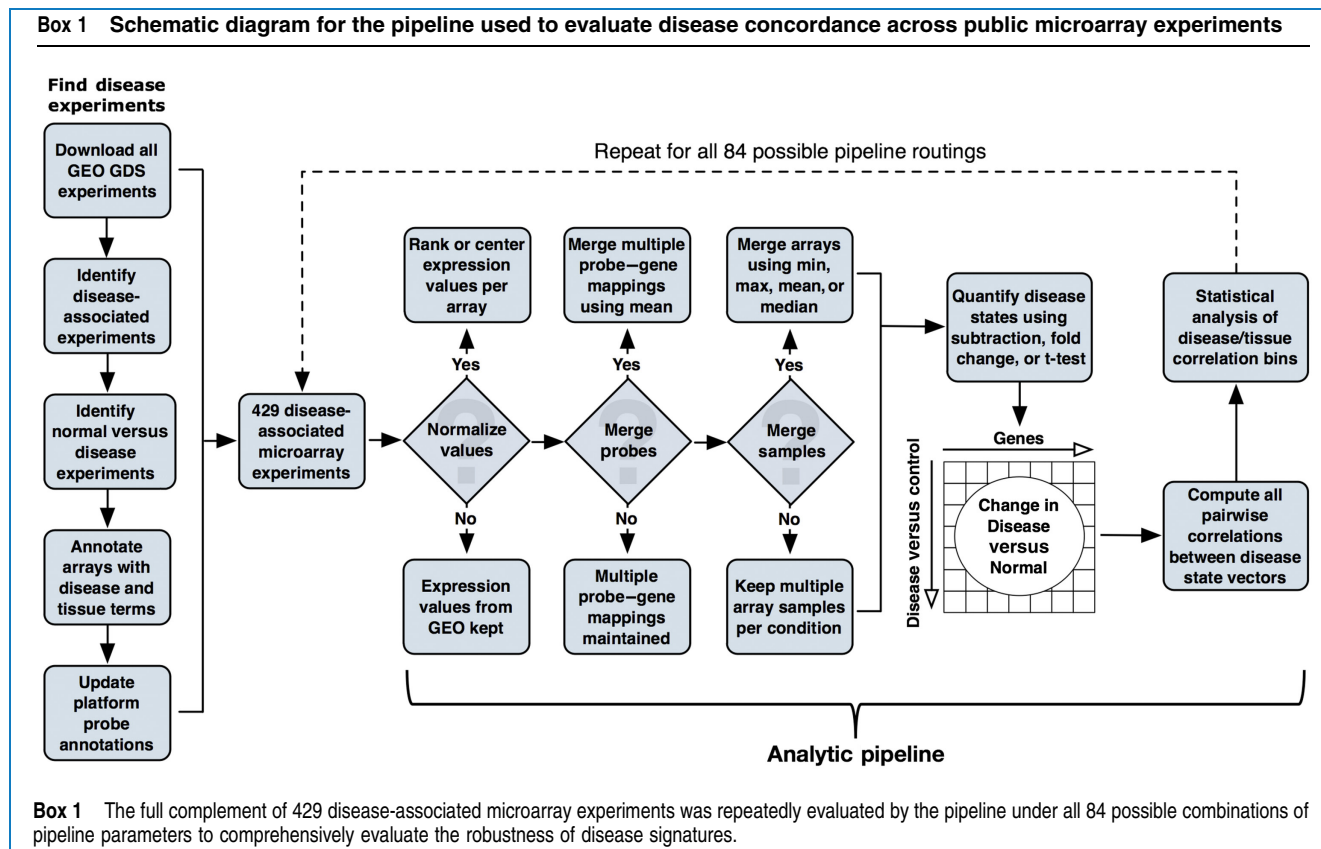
**Box 1 Schematic diagram for the pipeline used to evaluate disease concordance across public microarray experiments**

Find disease experiments

Download all GEO GDS experiments

Identify disease-associated experiments

Identify normal versus disease experiments

Annotate arrays with disease and tissue terms

Update platform probe annotations

Repeat for all 84 possible pipeline routings

429 disease-associated microarray experiments

Normalize values

Yes

Rank or center expression values per array

No

Expression values from GEO kept

Merge probes

Yes

Merge multiple probe–gene mappings using mean

No

Multiple probe–gene mappings maintained

Merge samples

Yes

Merge arrays using min, max, mean, or median

No

Keep multiple array samples per condition

Quantify disease states using subtraction, fold change, or t-test

Genes

Disease versus control

Change in Disease versus Normal

Compute all pairwise correlations between disease state vectors

Statistical analysis of disease/tissue correlation bins

Analytic pipeline

**Box 1** The full complement of 429 disease-associated microarray experiments was repeatedly evaluated by the pipeline under all 84 possible combinations of pipeline parameters to comprehensively evaluate the robustness of disease signatures.